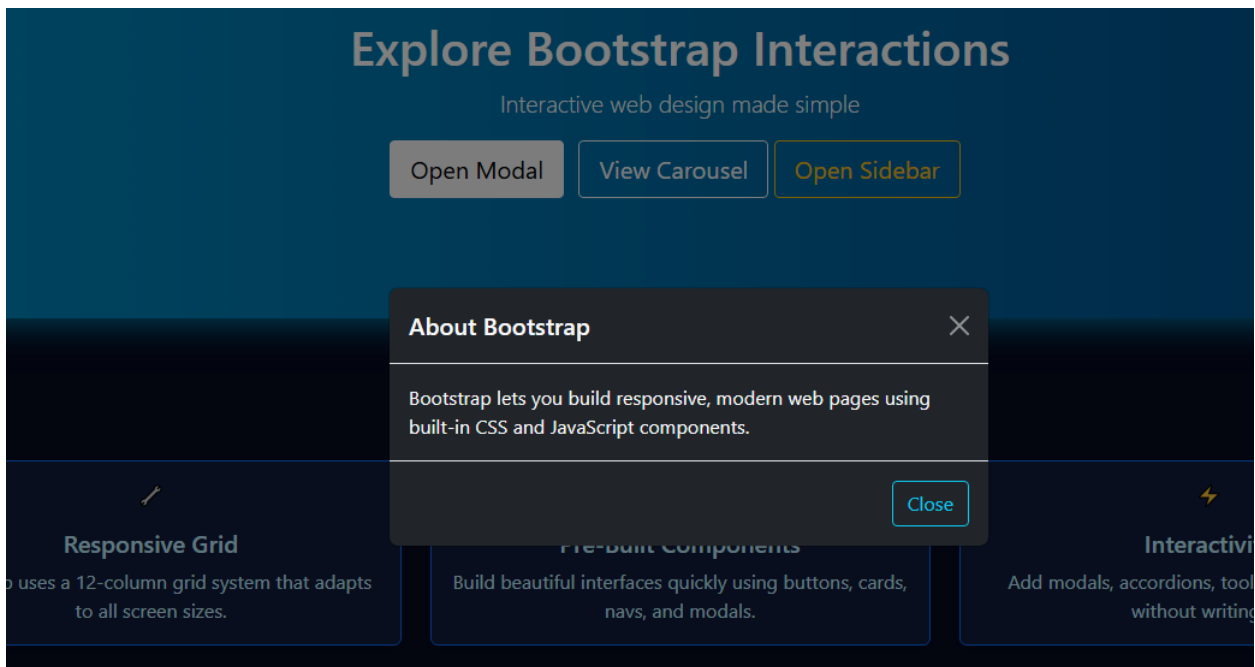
Explore Bootstrap Interactions

Interactive web design made simple

Open Modal View Carousel Open Sidebar

About Bootstrap

×

Bootstrap lets you build responsive, modern web pages using built-in CSS and JavaScript components.

Close

Responsive Grid

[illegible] uses a 12-column grid system that adapts to all screen sizes.

Pre-Built Components

Build beautiful interfaces quickly using buttons, cards, navs, and modals.

Interactivi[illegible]

Add modals, accordions, tool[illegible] without writin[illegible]